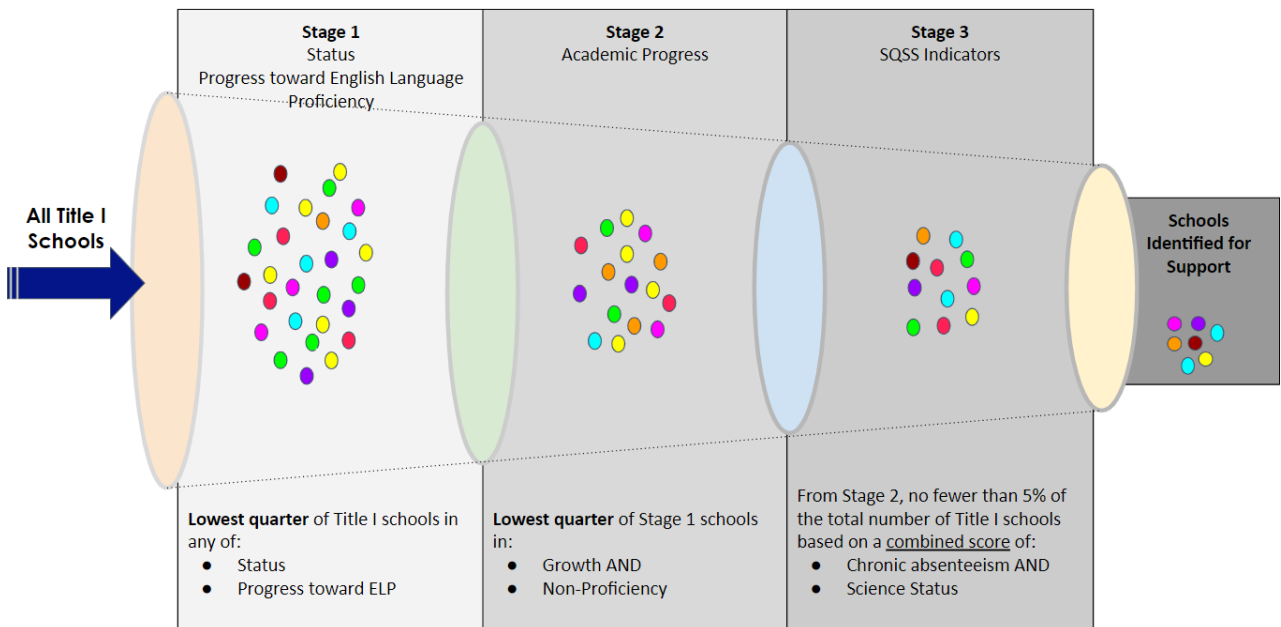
**Stage 1**
Status
Progress toward English Language Proficiency

**Stage 2**
Academic Progress

**Stage 3**
SQSS Indicators

**All Title I Schools**

**Schools Identified for Support**

**Lowest quarter** of Title I schools in any of:
- Status
- Progress toward ELP

**Lowest quarter** of Stage 1 schools in:
- Growth AND
- Non-Proficiency

From Stage 2, no fewer than 5% of the total number of Title I schools based on a combined score of:
- Chronic absenteeism AND
- Science Status